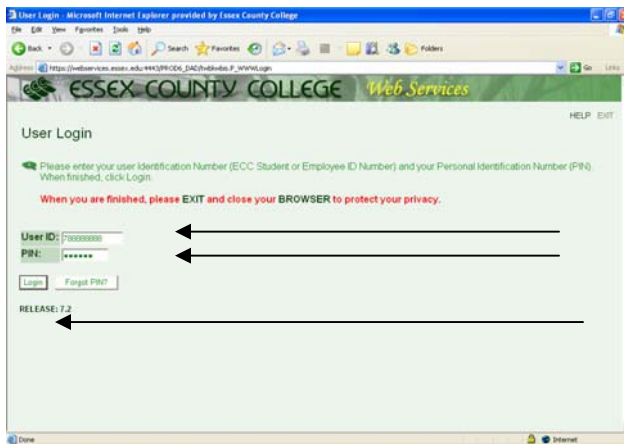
User Login - Microsoft Internet Explorer provided by Essex County College

File Edit View Favorites Tools Help

Back Search Favorites Folders

Address https://webservices.essex.edu:4443/PROD6_DAD/twbkwbis.P_WWWLogin Go Links

ESSEX COUNTY COLLEGE Web Services

HELP EXIT

User Login

Please enter your user Identification Number (ECC Student or Employee ID Number) and your Personal Identification Number (PIN). When finished, click Login.

When you are finished, please EXIT and close your BROWSER to protect your privacy.

User ID: 788888888

PIN: ••••••

Login Forgot PIN?

RELEASE: 7.2

Done Internet